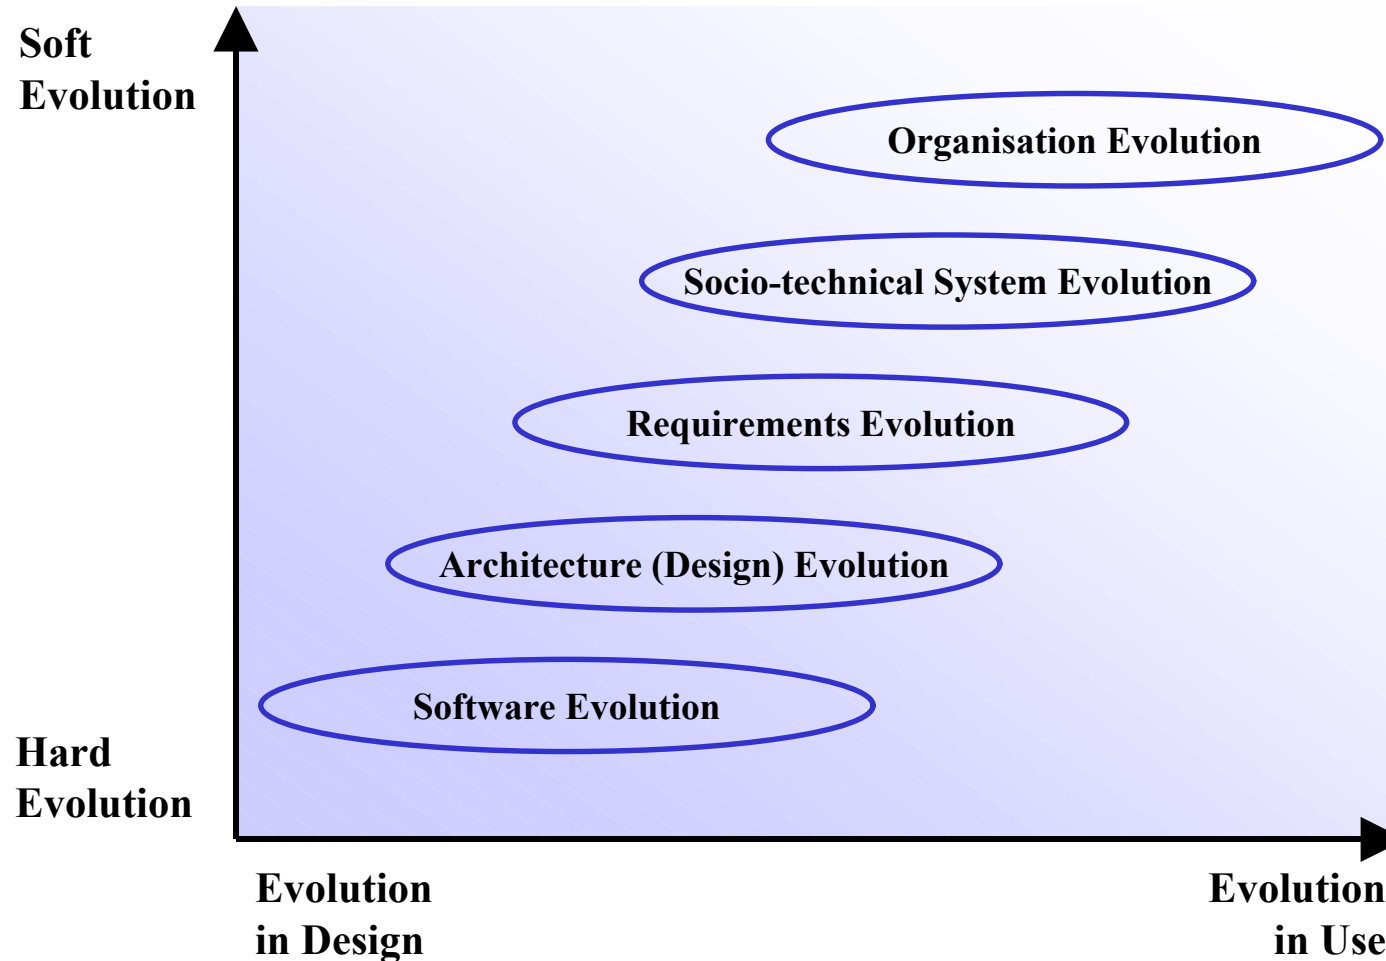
Soft Evolution

Organisation Evolution

Socio-technical System Evolution

Requirements Evolution

Architecture (Design) Evolution

Software Evolution

Hard Evolution

Evolution in Design

Evolution in Use